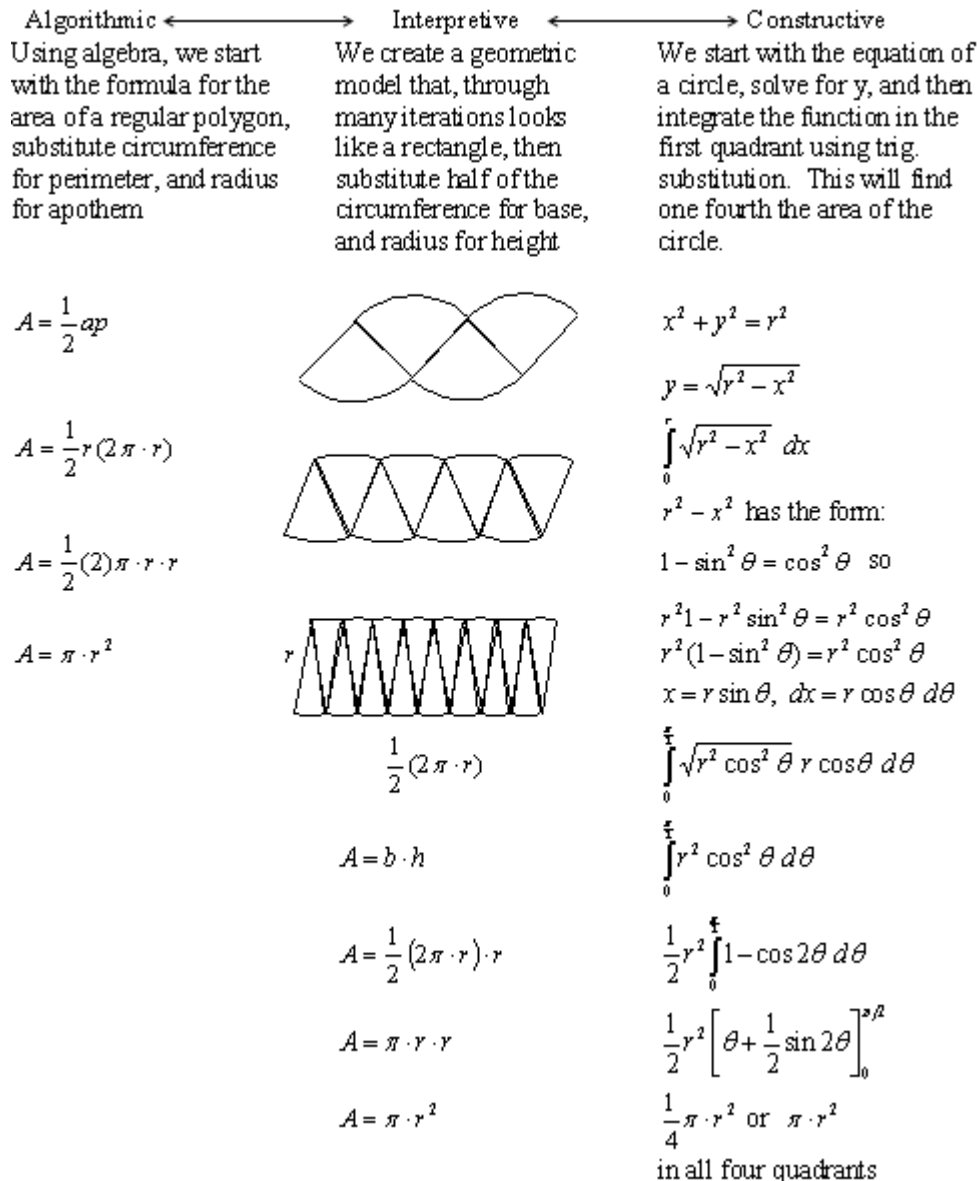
Algorithmic ←→ Interpretive ←→ Constructive

Using algebra, we start with the formula for the area of a regular polygon, substitute circumference for perimeter, and radius for apothem

$A = \frac{1}{2}ap$

$A = \frac{1}{2}r(2\pi \cdot r)$

$A = \frac{1}{2}(2)\pi \cdot r \cdot r$

$A = \pi \cdot r^2$

We create a geometric model that, through many iterations looks like a rectangle, then substitute half of the circumference for base, and radius for height

$r$

$\frac{1}{2}(2\pi \cdot r)$

$A = b \cdot h$

$A = \frac{1}{2}(2\pi \cdot r) \cdot r$

$A = \pi \cdot r \cdot r$

$A = \pi \cdot r^2$

We start with the equation of a circle, solve for y, and then integrate the function in the first quadrant using trig. substitution. This will find one fourth the area of the circle.

$x^2 + y^2 = r^2$

$y = \sqrt{r^2 - x^2}$

$\int_0^r \sqrt{r^2 - x^2}\, dx$

$r^2 - x^2$ has the form:

$1 - \sin^2\theta = \cos^2\theta$ so

$r^2 1 - r^2\sin^2\theta = r^2\cos^2\theta$
$r^2(1 - \sin^2\theta) = r^2\cos^2\theta$
$x = r\sin\theta,\ dx = r\cos\theta\, d\theta$

$\int_0^{\frac{\pi}{2}} \sqrt{r^2\cos^2\theta}\, r\cos\theta\, d\theta$

$\int_0^{\frac{\pi}{2}} r^2\cos^2\theta\, d\theta$

$\frac{1}{2}r^2\int_0^{\frac{\pi}{2}} 1 - \cos 2\theta\, d\theta$

$\frac{1}{2}r^2\left[\theta + \frac{1}{2}\sin 2\theta\right]_0^{\pi/2}$

$\frac{1}{4}\pi \cdot r^2$ or $\pi \cdot r^2$
in all four quadrants